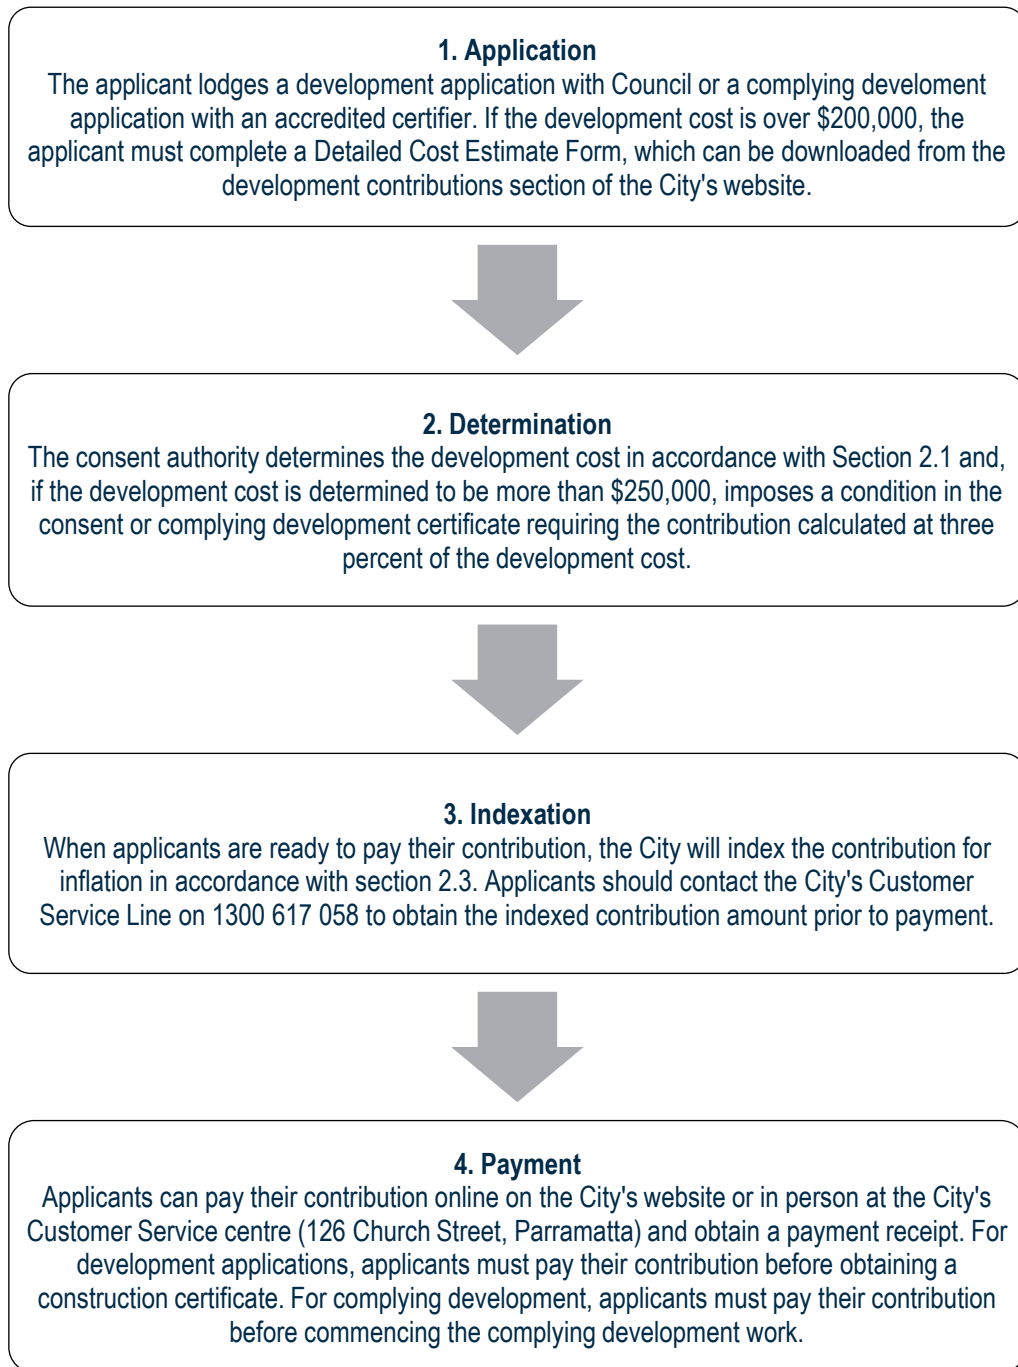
1. Application
The applicant lodges a development application with Council or a complying develoment application with an accredited certifier. If the development cost is over \$200,000, the applicant must complete a Detailed Cost Estimate Form, which can be downloaded from the development contributions section of the City's website.

2. Determination
The consent authority determines the development cost in accordance with Section 2.1 and, if the development cost is determined to be more than \$250,000, imposes a condition in the consent or complying development certificate requiring the contribution calculated at three percent of the development cost.

3. Indexation
When applicants are ready to pay their contribution, the City will index the contribution for inflation in accordance with section 2.3. Applicants should contact the City's Customer Service Line on 1300 617 058 to obtain the indexed contribution amount prior to payment.

4. Payment
Applicants can pay their contribution online on the City's website or in person at the City's Customer Service centre (126 Church Street, Parramatta) and obtain a payment receipt. For development applications, applicants must pay their contribution before obtaining a construction certificate. For complying development, applicants must pay their contribution before commencing the complying development work.